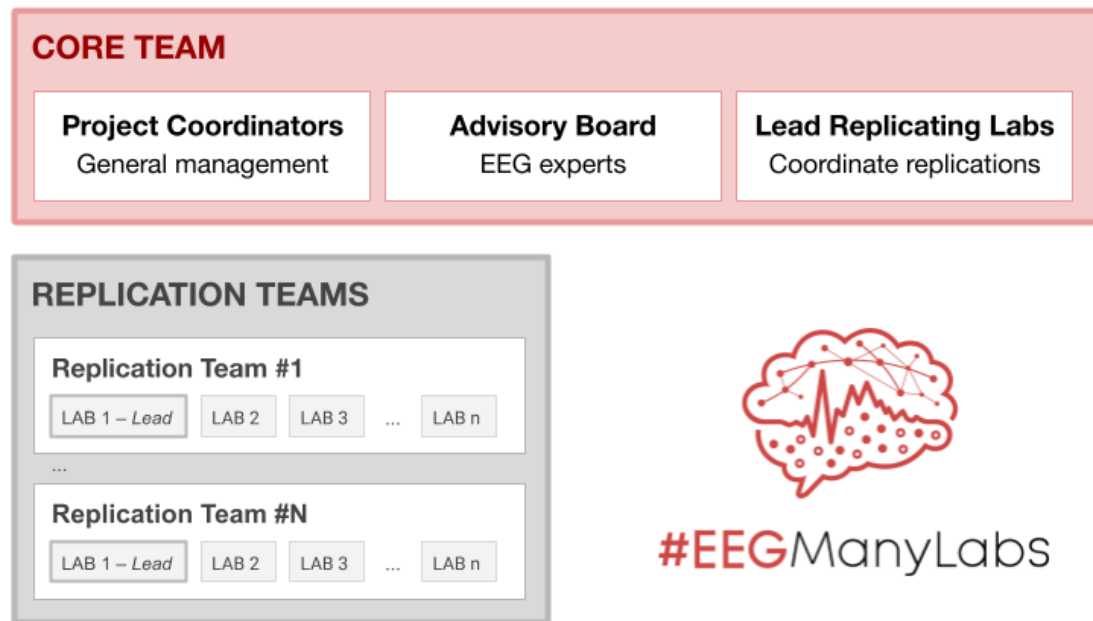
CORE TEAM

Project Coordinators
General management

Advisory Board
EEG experts

Lead Replicating Labs
Coordinate replications

REPLICATION TEAMS

Replication Team #1

LAB 1 – *Lead* LAB 2 LAB 3 ... LAB n

...

Replication Team #N

LAB 1 – *Lead* LAB 2 LAB 3 ... LAB n

#EEGManyLabs